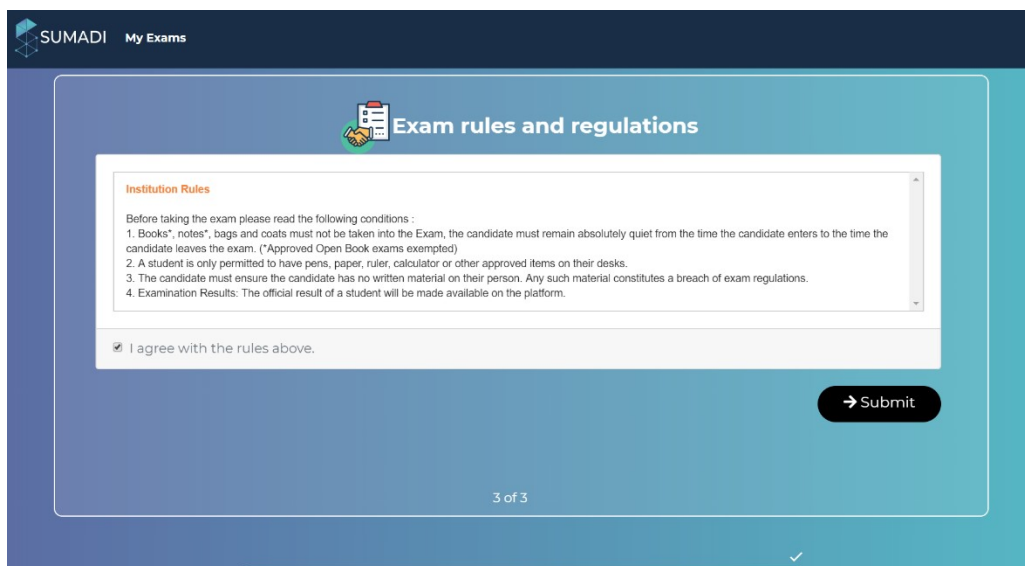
SUMADI My Exams

Exam rules and regulations

Institution Rules

Before taking the exam please read the following conditions :
1. Books*, notes*, bags and coats must not be taken into the Exam, the candidate must remain absolutely quiet from the time the candidate enters to the time the candidate leaves the exam. (*Approved Open Book exams exempted)
2. A student is only permitted to have pens, paper, ruler, calculator or other approved items on their desks.
3. The candidate must ensure the candidate has no written material on their person. Any such material constitutes a breach of exam regulations.
4. Examination Results: The official result of a student will be made available on the platform.

I agree with the rules above.

Submit

3 of 3